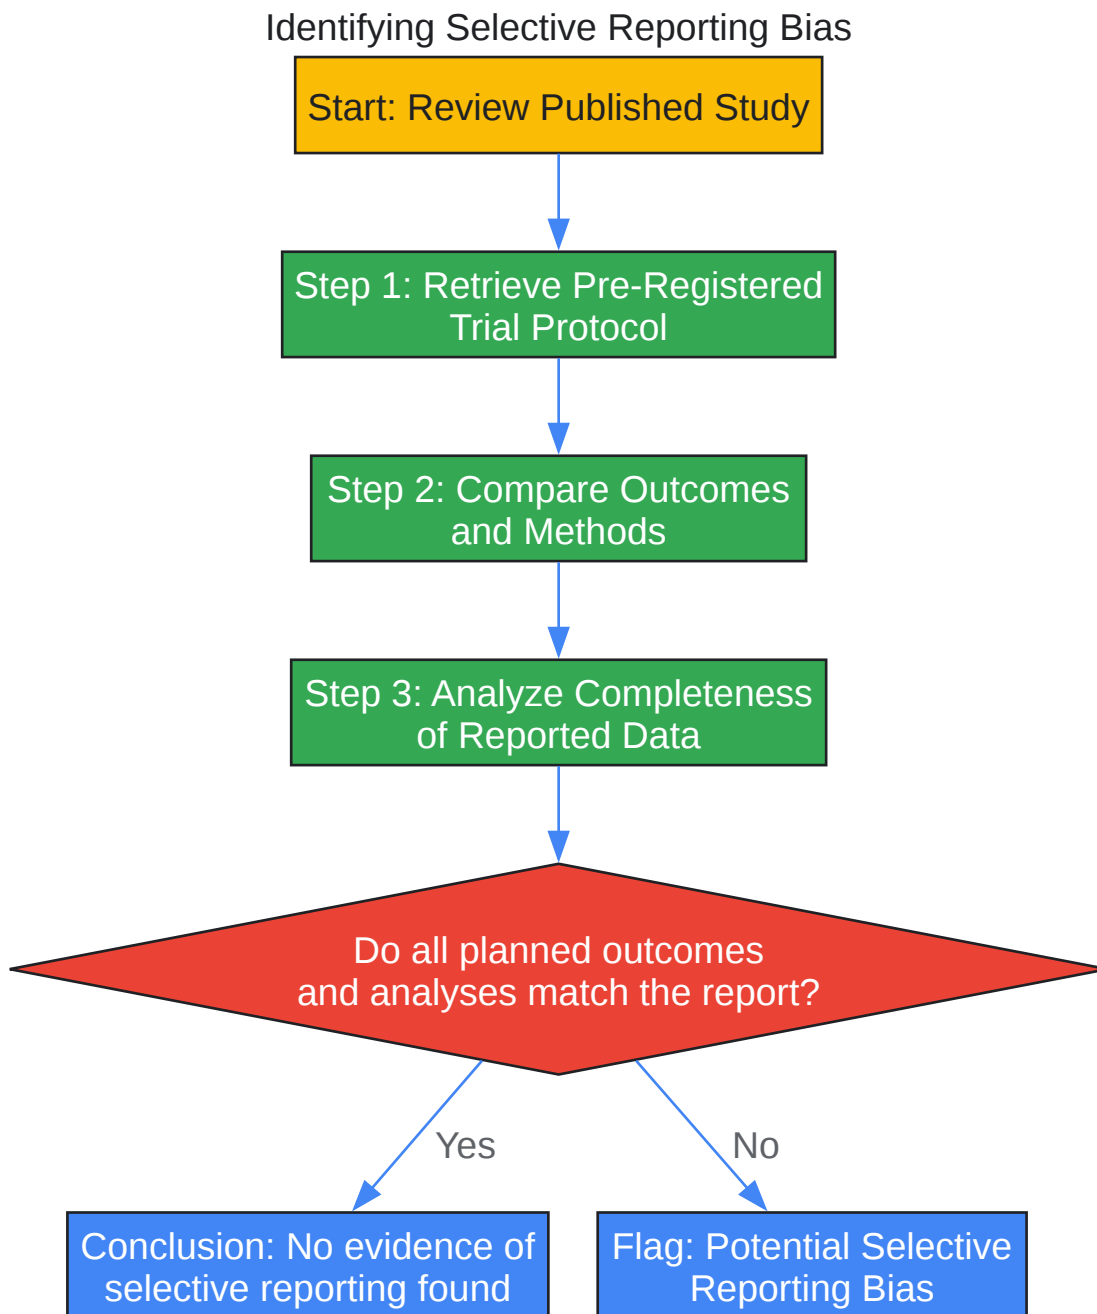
Identifying Selective Reporting Bias

Start: Review Published Study

Step 1: Retrieve Pre-Registered Trial Protocol

Step 2: Compare Outcomes and Methods

Step 3: Analyze Completeness of Reported Data

Do all planned outcomes and analyses match the report?

Yes

No

Conclusion: No evidence of selective reporting found

Flag: Potential Selective Reporting Bias